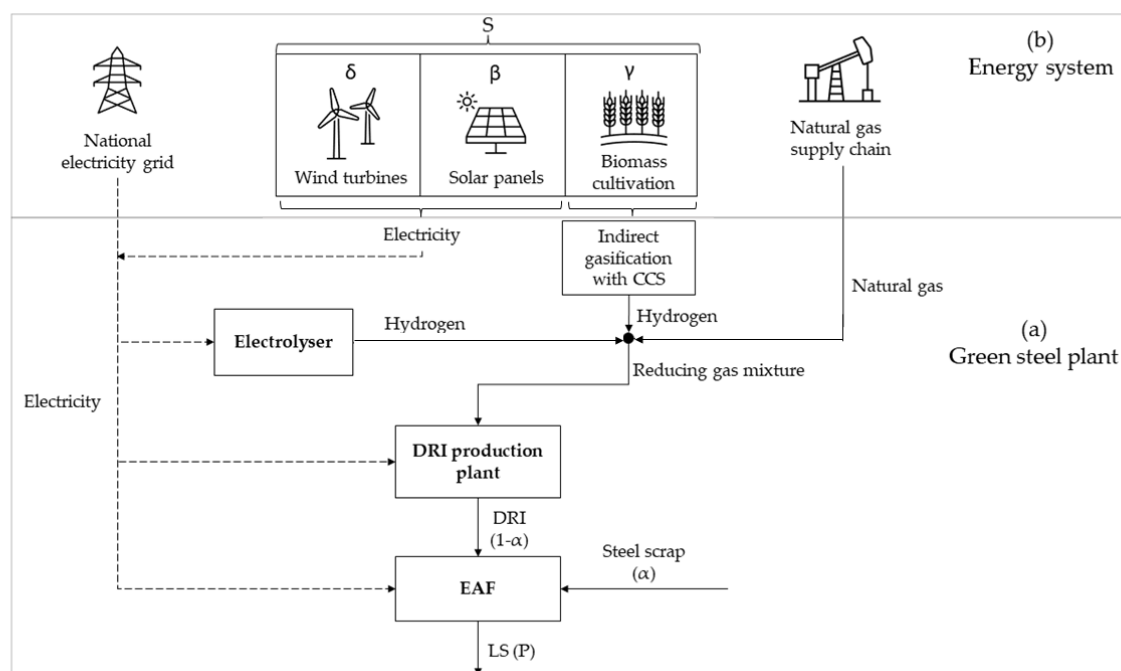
S

δ

β

γ

(b)
Energy system

National electricity grid

Wind turbines

Solar panels

Biomass cultivation

Natural gas supply chain

Electricity

Indirect gasification with CCS

Natural gas

Hydrogen

Hydrogen

Electrolyser

(a)
Green steel plant

Reducing gas mixture

Electricity

DRI production plant

DRI
(1-$\alpha$)

Steel scrap
($\alpha$)

EAF

LS (P)